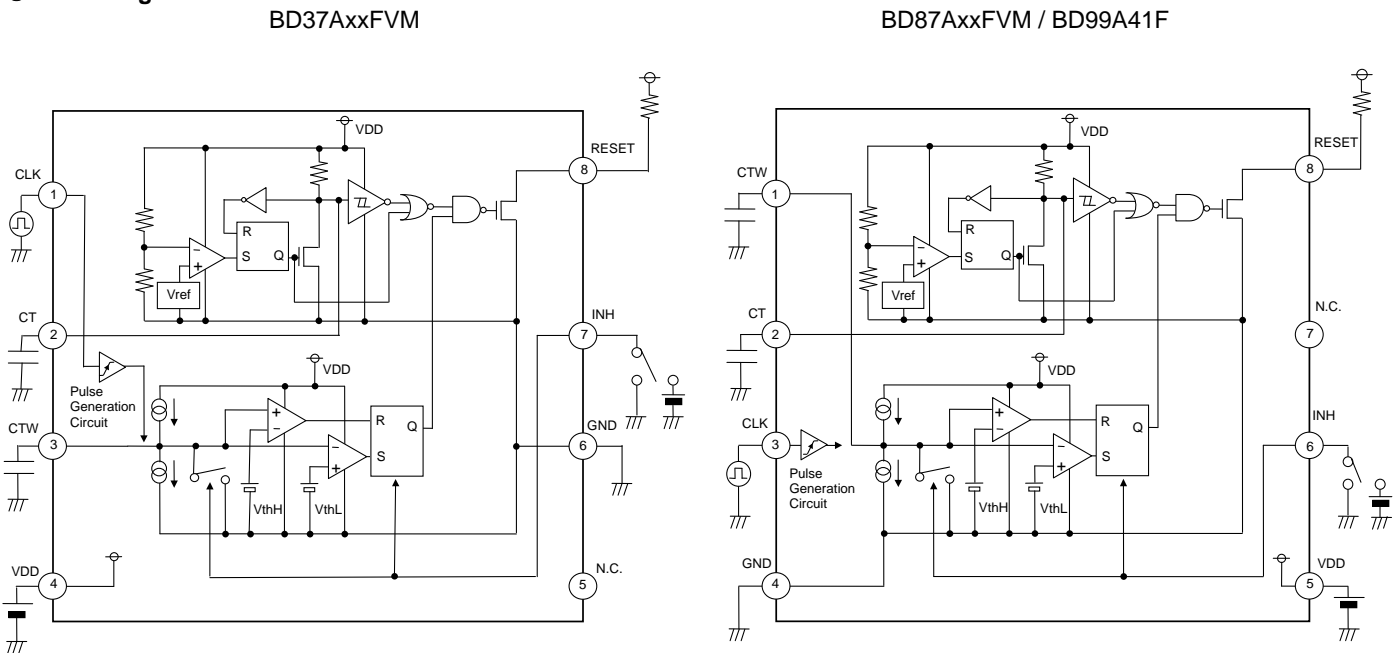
BD37AxxFVM

VDD
RESET
8
CLK
1
R
S
Q
Vref
CT
2
INH
7
Pulse Generation Circuit
VDD
CTW
3
+
−
R
Q
GND
6
−
+
S
VthH
VthL
VDD
4
N.C.
5

BD87AxxFVM / BD99A41F

VDD
RESET
8
CTW
1
R
S
Q
Vref
CT
2
N.C.
7
VDD
CLK
3
Pulse Generation Circuit
+
−
R
Q
INH
6
−
+
S
VthH
VthL
GND
4
VDD
5